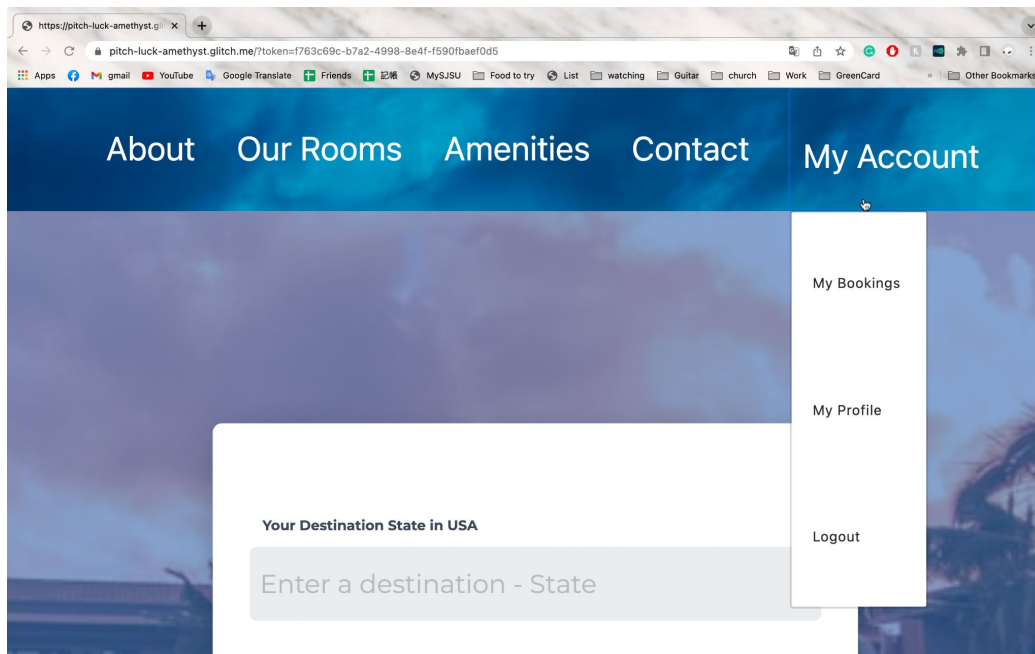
https://pitch-luck-amethyst.gl ×
+

pitch-luck-amethyst.glitch.me/?token=f763c69c-b7a2-4998-8e4f-f590fbaef0d5

Apps gmail YouTube Google Translate Friends 記帳 MySJSU Food to try List watching Guitar church Work GreenCard » Other Bookmarks

About Our Rooms Amenities Contact My Account

My Bookings

My Profile

Logout

Your Destination State in USA

Enter a destination - State